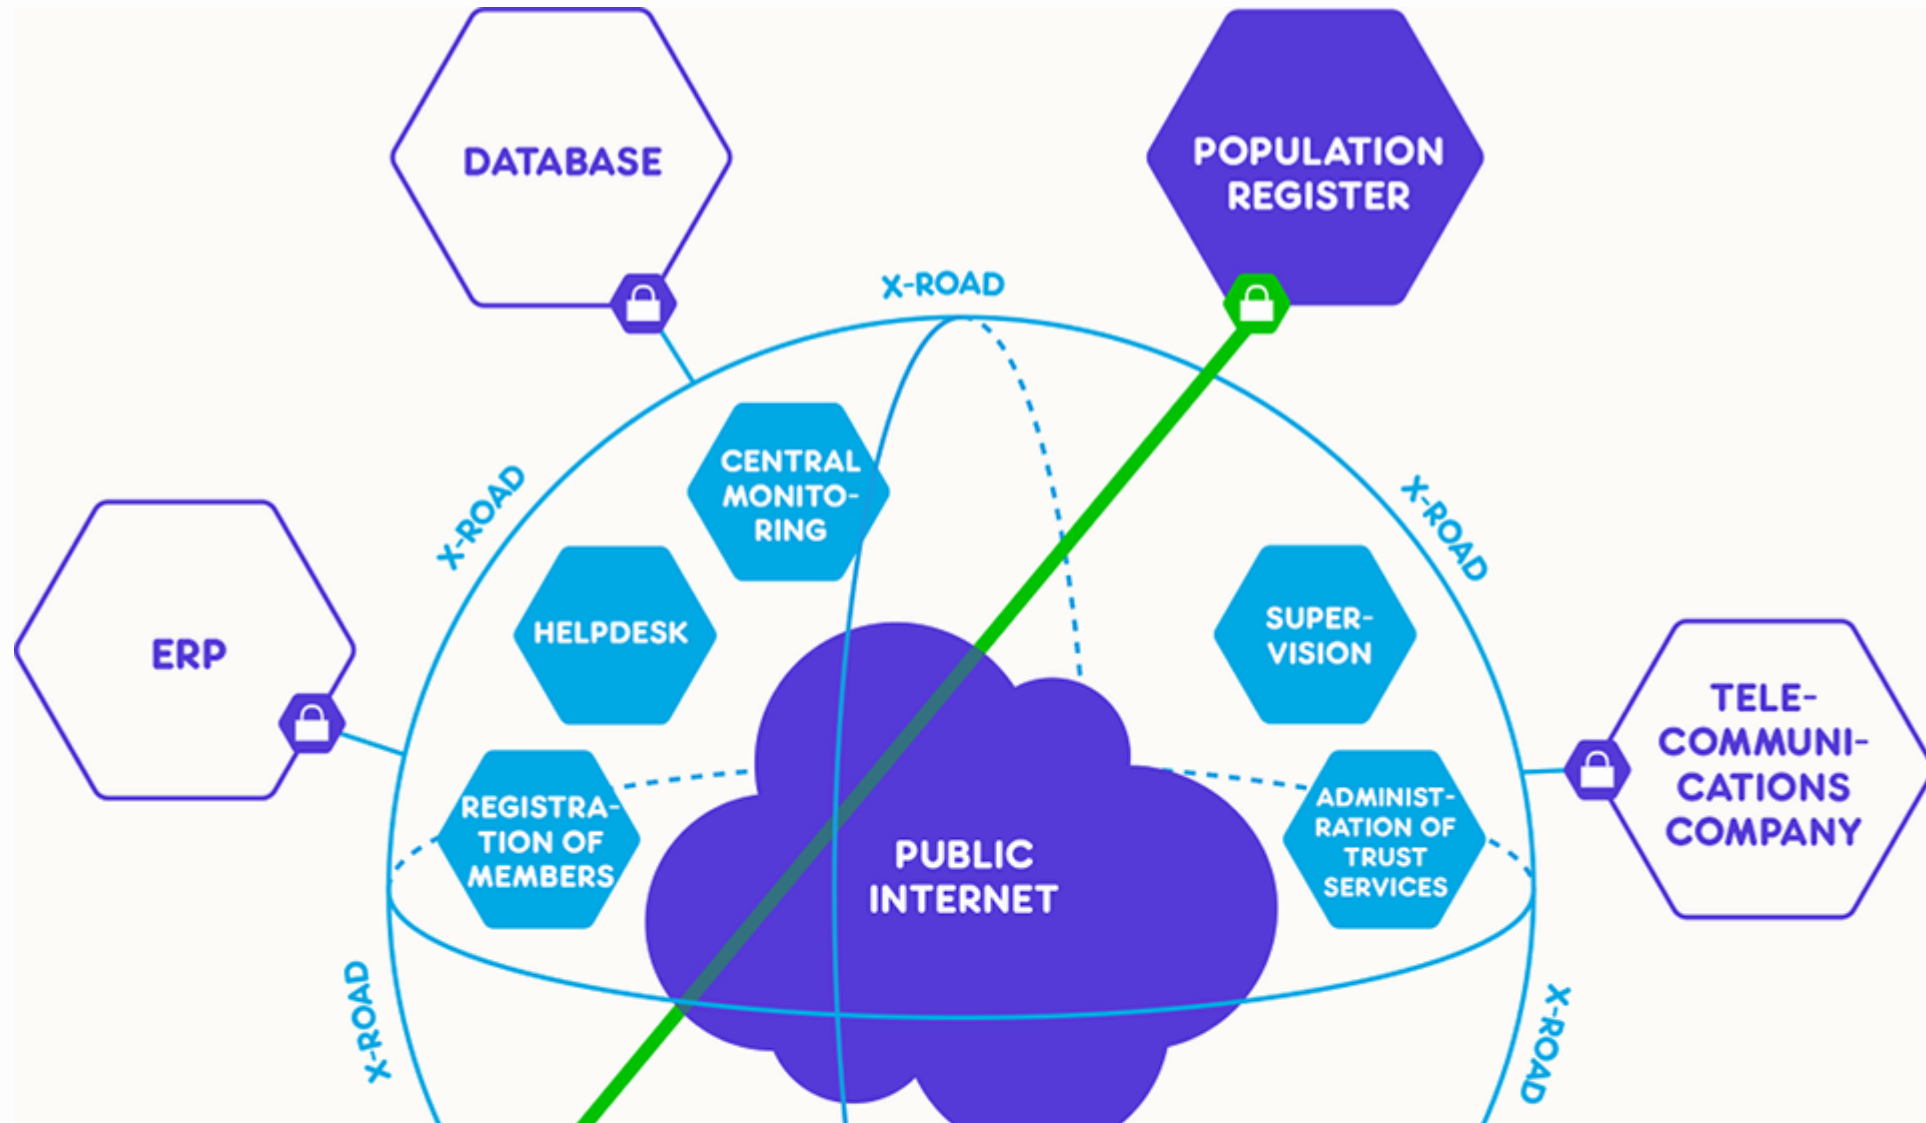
DATABASE

POPULATION REGISTER

X-ROAD

X-ROAD

X-ROAD

CENTRAL MONITORING

ERP

HELPDESK

SUPERVISION

TELECOMMUNICATIONS COMPANY

REGISTRATION OF MEMBERS

PUBLIC INTERNET

ADMINISTRATION OF TRUST SERVICES

X-ROAD

X-ROAD